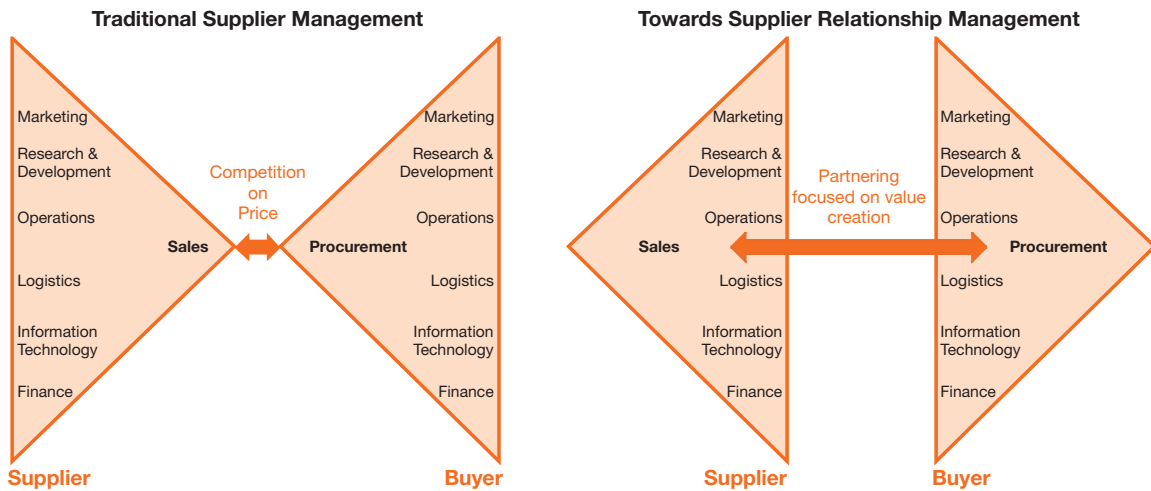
Traditional Supplier Management

Marketing
Research & Development
Operations
Logistics
Information Technology
Finance
Sales

Competition on Price

Procurement
Marketing
Research & Development
Operations
Logistics
Information Technology
Finance

Supplier
Buyer

Towards Supplier Relationship Management

Marketing
Research & Development
Operations
Sales
Logistics
Information Technology
Finance

Partnering focused on value creation

Marketing
Research & Development
Operations
Procurement
Logistics
Information Technology
Finance

Supplier
Buyer